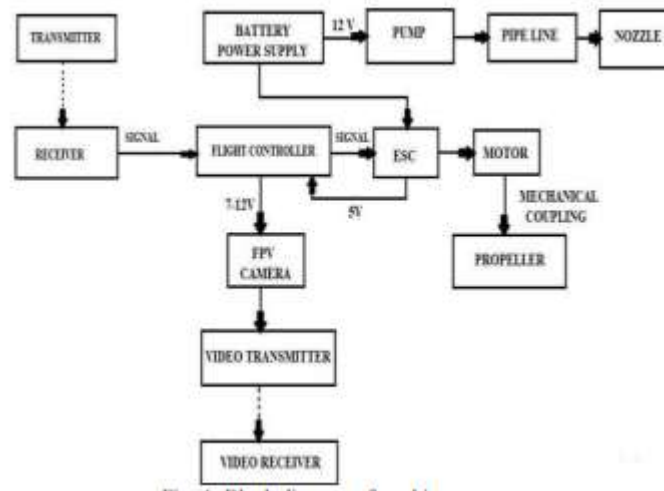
TRANSMITTER

BATTERY POWER SUPPLY

12 V

PUMP

PIPE LINE

NOZZLE

RECEIVER

SIGNAL

FLIGHT CONTROLLER

SIGNAL

ESC

MOTOR

5V

7-12V

MECHANICAL COUPLING

FPV CAMERA

PROPELLER

VIDEO TRANSMITTER

VIDEO RECEIVER

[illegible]